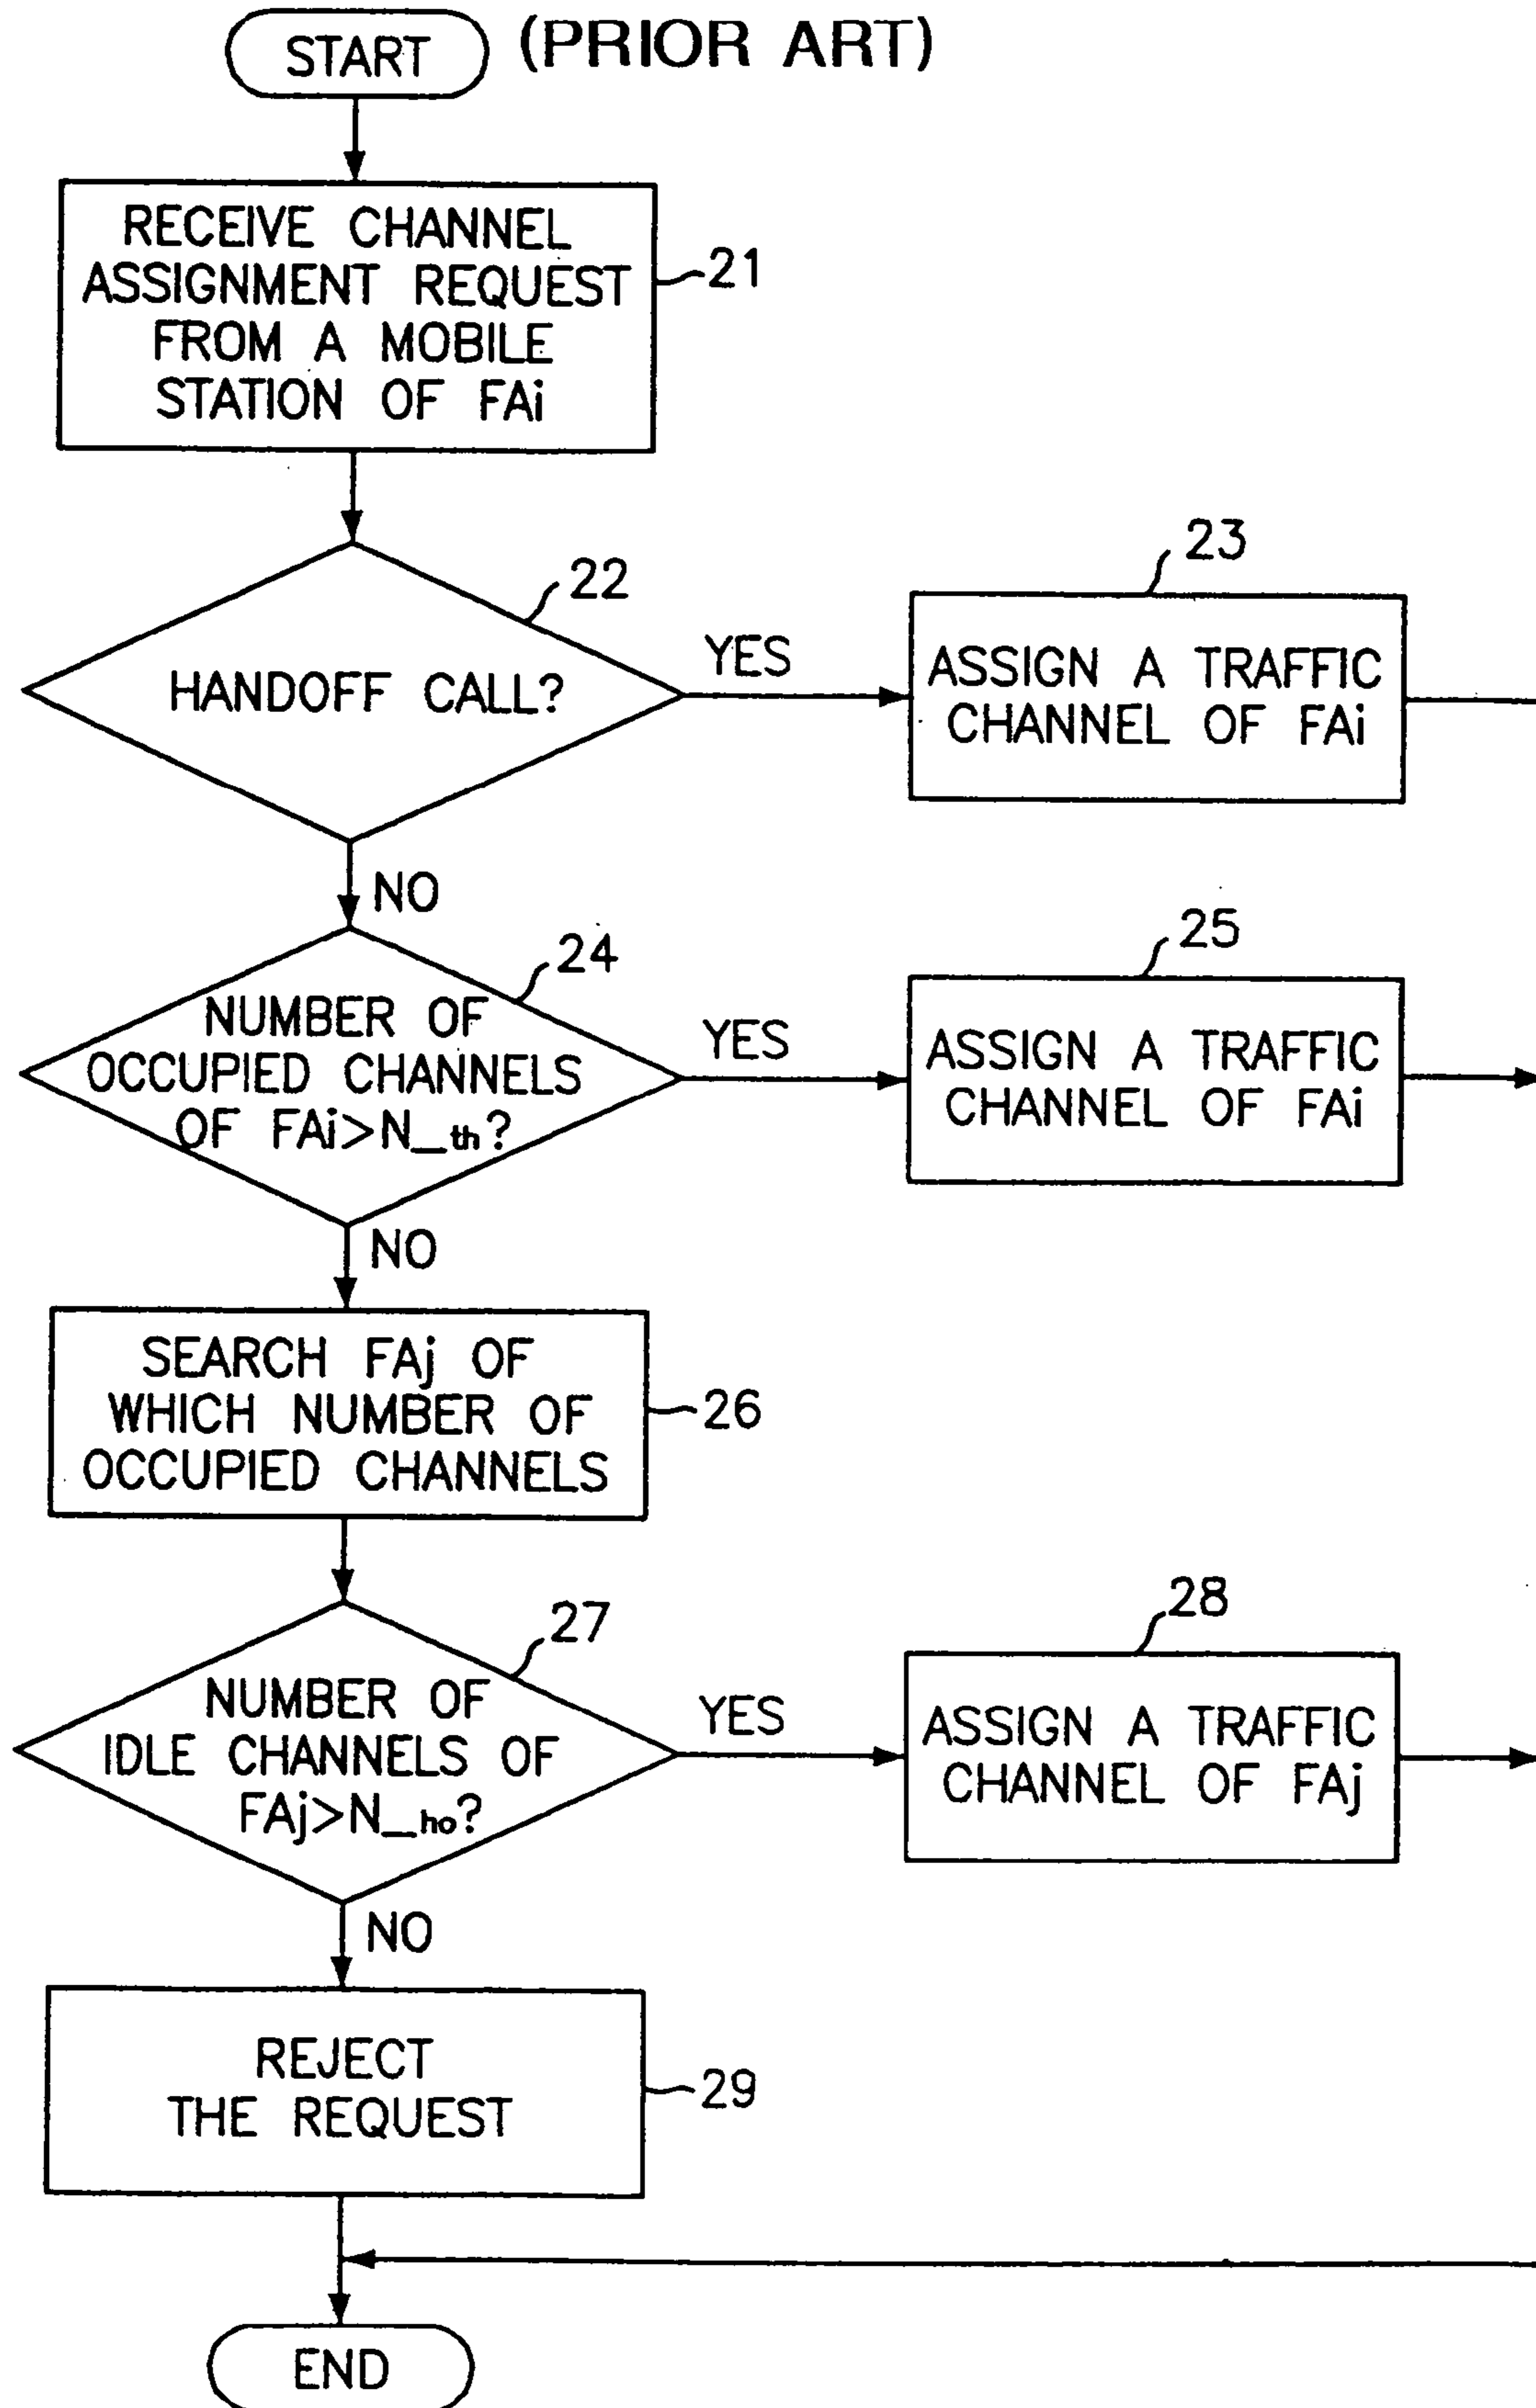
START (PRIOR ART)

RECEIVE CHANNEL ASSIGNMENT REQUEST FROM A MOBILE STATION OF FAi

21

22

HANDOFF CALL?

YES

23

ASSIGN A TRAFFIC CHANNEL OF FAi

NO

24

NUMBER OF OCCUPIED CHANNELS OF FAi>$N_{th}$?

YES

25

ASSIGN A TRAFFIC CHANNEL OF FAi

NO

SEARCH FAj OF WHICH NUMBER OF OCCUPIED CHANNELS

26

27

NUMBER OF IDLE CHANNELS OF FAj>$N_{ho}$?

YES

28

ASSIGN A TRAFFIC CHANNEL OF FAj

NO

REJECT THE REQUEST

29

END